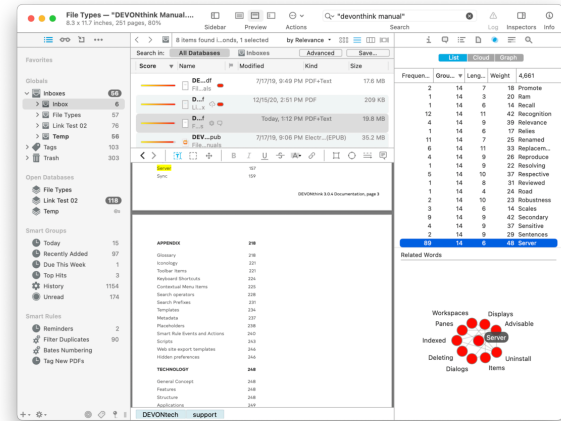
File Types — "DEVONthink Manual....
8.3 x 11.7 inches, 251 pages, 80%

Sidebar Preview Actions Search Log Inspectors Info

"devonthink manual"

8 items found i...onds, 1 selected by Relevance

Search in: All Databases Inboxes Advanced Save...

| Score | Name | Modified | Kind | Size |
|---|---|---|---|---|
| | DE...df Fil...als | 7/17/19, 9:49 PM | PDF+Text | 17.6 MB |
| | D...f Li...s | 12/15/20, 2:51 PM | PDF | 209 KB |
| | D...f Fi...s | Today, 1:12 PM | PDF+Text | 19.8 MB |
| | DEV...pub File...nuals | 7/17/19, 9:06 PM | Electr...(EPUB) | 35.2 MB |

Favorites

Globals
Inboxes 56
Inbox 6
File Types 76
Link Test 02 15
Temp 56
Tags 103
Trash 303

Open Databases
File Types
Link Test 02 118
Temp

Smart Groups
Today 15
Recently Added 97
Due This Week 1
Top Hits 3
History 1154
Unread 174

Smart Rules
Reminders 2
Filter Duplicates 90
Bates Numbering
Tag New PDFs

Server 157
Sync 159

DEVONthink 3.0.4 Documentation, page 3

APPENDIX 218
Glossary 218
Iconology 221
Toolbar Items 221
Keyboard Shortcuts 224
Contextual Menu Items 225
Search operators 228
Search Prefixes 231
Templates 234
Metadata 237
Placeholders 238
Smart Rule Events and Actions 240
Scripts 242
Web site export templates 244
Hidden preferences 246

TECHNOLOGY 248
General Concept 248
Features 248
Structure 248
Applications 249

DEVONtech support

List Cloud Graph

| Frequen... | Grou... | Leng... | Weight | 4,661 |
|---|---|---|---|---|
| 2 | 14 | 7 | 18 | Promote |
| 1 | 14 | 3 | 20 | Ram |
| 1 | 14 | 6 | 14 | Recall |
| 12 | 14 | 11 | 42 | Recognition |
| 4 | 14 | 9 | 39 | Relevance |
| 1 | 14 | 6 | 17 | Relies |
| 1 | 14 | 7 | 25 | Renamed |
| 1 | 14 | 11 | 33 | Replacem... |
| 4 | 14 | 9 | 26 | Reproduce |
| 1 | 14 | 9 | 22 | Resolving |
| 5 | 14 | 10 | 37 | Respective |
| 1 | 14 | 8 | 31 | Reviewed |
| 1 | 14 | 4 | 24 | Road |
| 2 | 14 | 10 | 23 | Robustness |
| 3 | 14 | 6 | 14 | Scales |
| 3 | 14 | 9 | 42 | Secondary |
| 4 | 14 | 9 | 37 | Sensitive |
| 2 | 14 | 9 | 29 | Sentences |
| 89 | 14 | 6 | 48 | Server |

Related Words

Workspaces Displays Panes Advisable Indexed Server Deleting Uninstall Dialogs Items